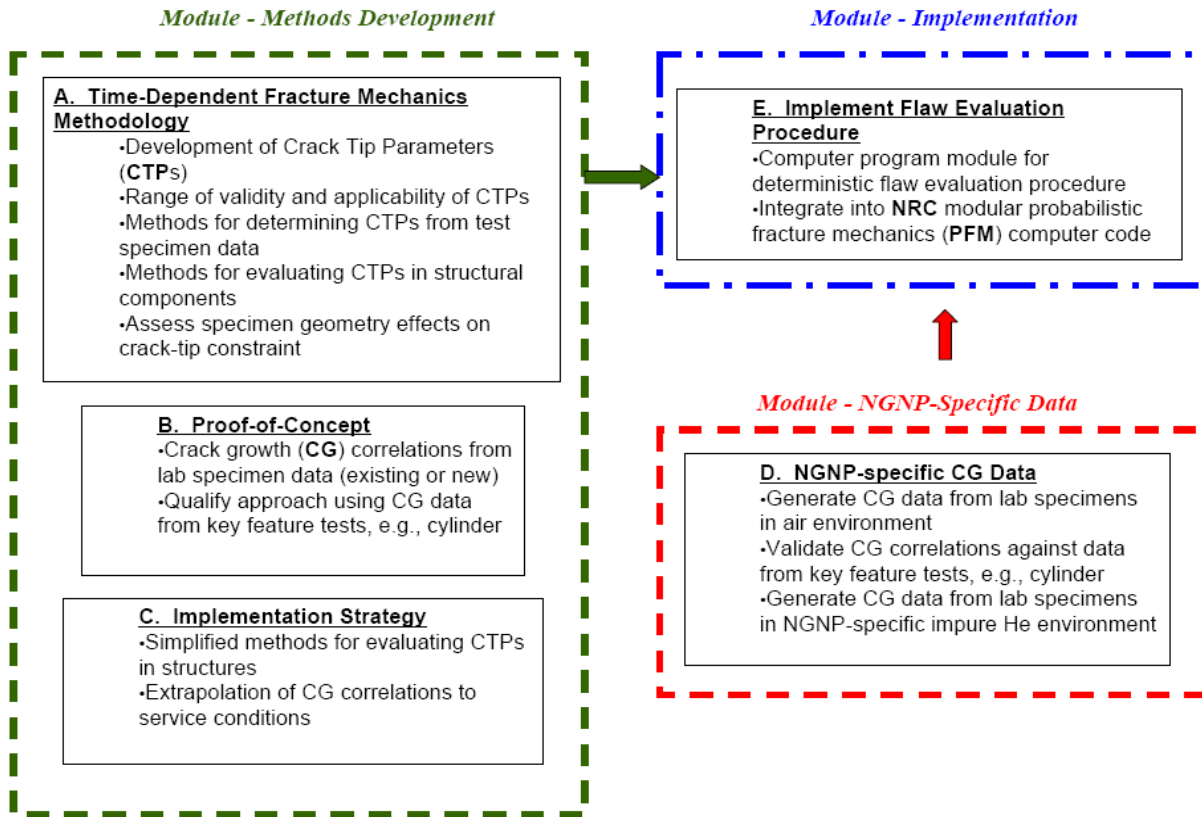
Module - Methods Development

A. Time-Dependent Fracture Mechanics Methodology
•Development of Crack Tip Parameters (CTPs)
•Range of validity and applicability of CTPs
•Methods for determining CTPs from test specimen data
•Methods for evaluating CTPs in structural components
•Assess specimen geometry effects on crack-tip constraint

B. Proof-of-Concept
•Crack growth (CG) correlations from lab specimen data (existing or new)
•Qualify approach using CG data from key feature tests, e.g., cylinder

C. Implementation Strategy
•Simplified methods for evaluating CTPs in structures
•Extrapolation of CG correlations to service conditions

Module - Implementation

E. Implement Flaw Evaluation Procedure
•Computer program module for deterministic flaw evaluation procedure
•Integrate into NRC modular probabilistic fracture mechanics (PFM) computer code

Module - NGNP-Specific Data

D. NGNP-specific CG Data
•Generate CG data from lab specimens in air environment
•Validate CG correlations against data from key feature tests, e.g., cylinder
•Generate CG data from lab specimens in NGNP-specific impure He environment